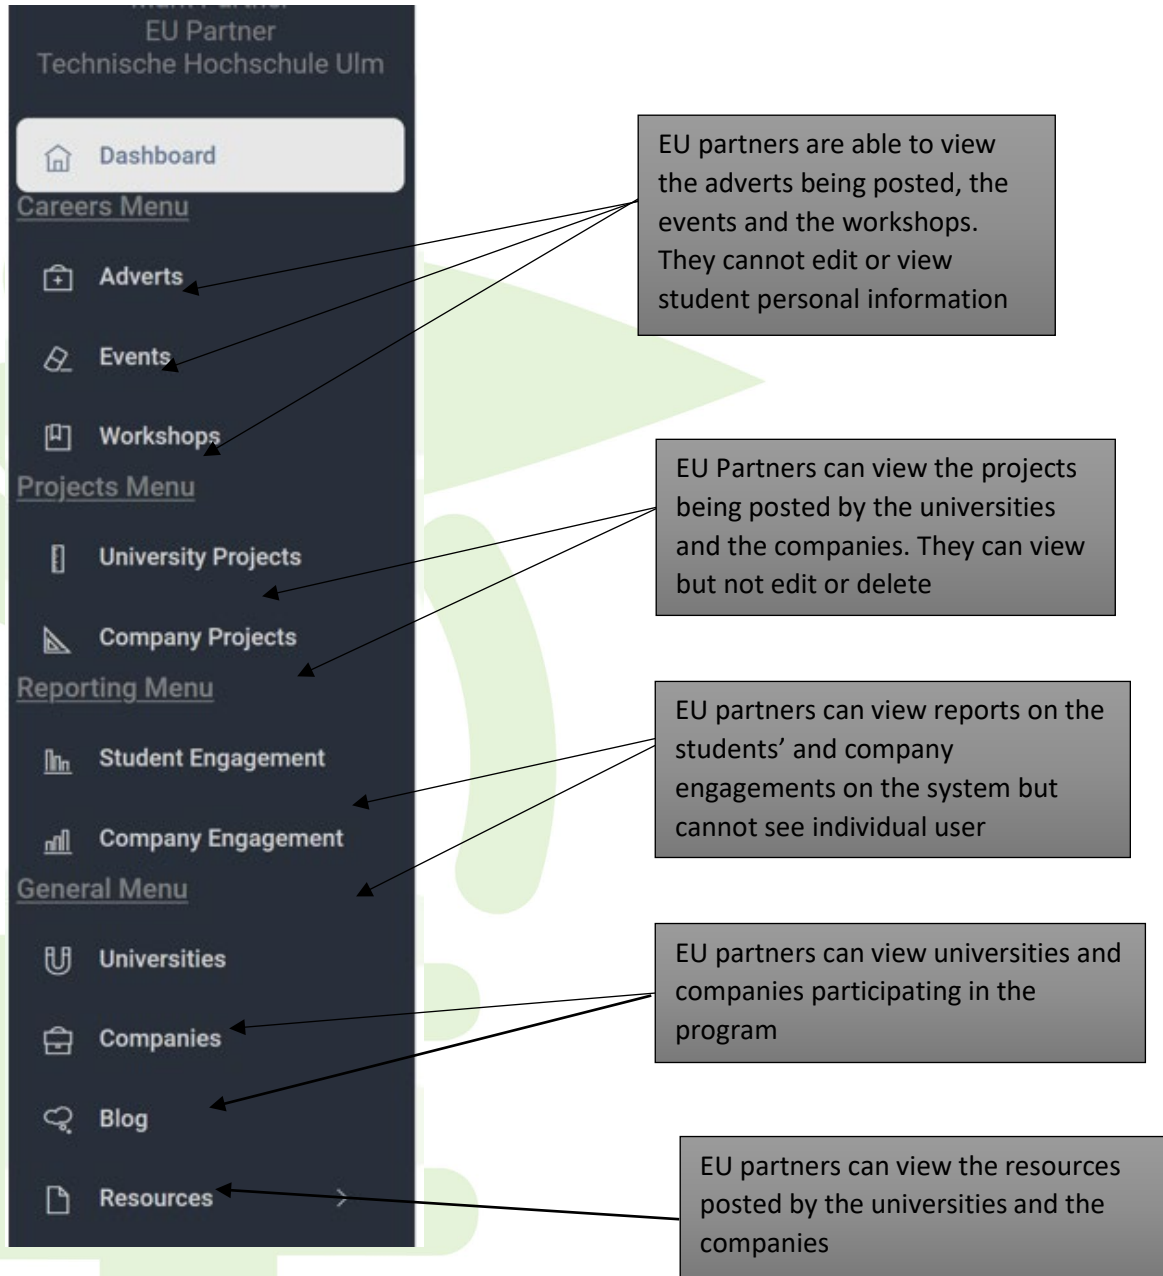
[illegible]
EU Partner
Technische Hochschule Ulm

Dashboard
Careers Menu
Adverts
Events
Workshops
Projects Menu
University Projects
Company Projects
Reporting Menu
Student Engagement
Company Engagement
General Menu
Universities
Companies
Blog
Resources

EU partners are able to view the adverts being posted, the events and the workshops. They cannot edit or view student personal information

EU Partners can view the projects being posted by the universities and the companies. They can view but not edit or delete

EU partners can view reports on the students' and company engagements on the system but cannot see individual user

EU partners can view universities and companies participating in the program

EU partners can view the resources posted by the universities and the companies